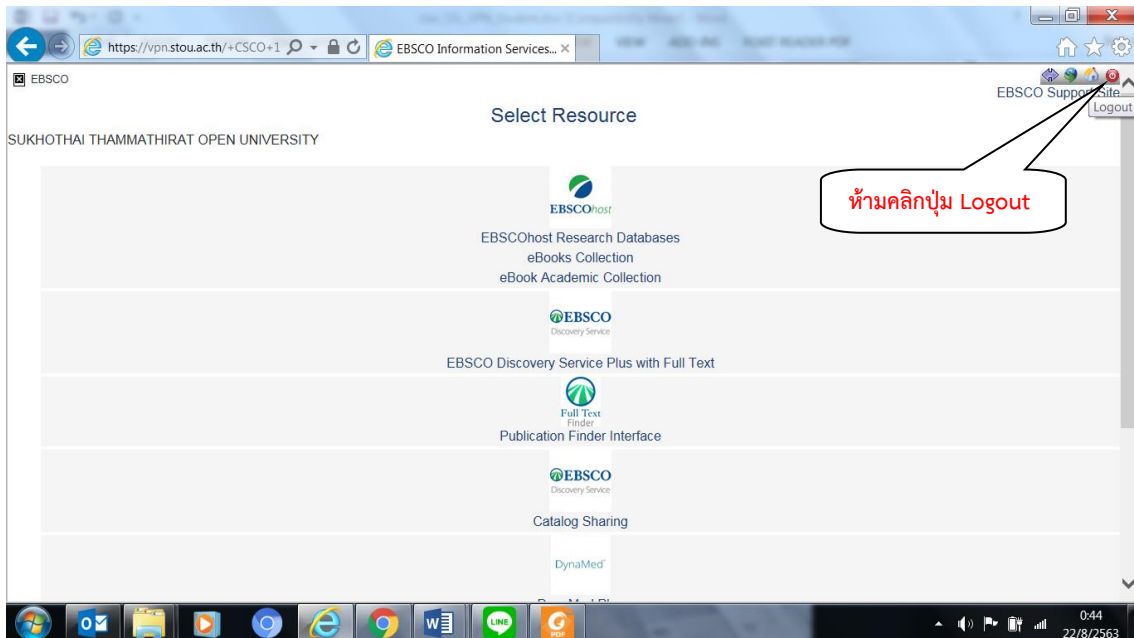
https://vpn.stou.ac.th/+CSCO+1
EBSCO Information Services...

EBSCO

EBSCO Support Site
Logout

Select Resource

SUKHOTHAI THAMMATHIRAT OPEN UNIVERSITY

ห้ามคลิกปุ่ม Logout

EBSCOhost

EBSCOhost Research Databases
eBooks Collection
eBook Academic Collection

EBSCO
Discovery Service

EBSCO Discovery Service Plus with Full Text

Full Text
Finder

Publication Finder Interface

EBSCO
Discovery Service

Catalog Sharing

DynaMed

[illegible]

0:44
22/8/2563